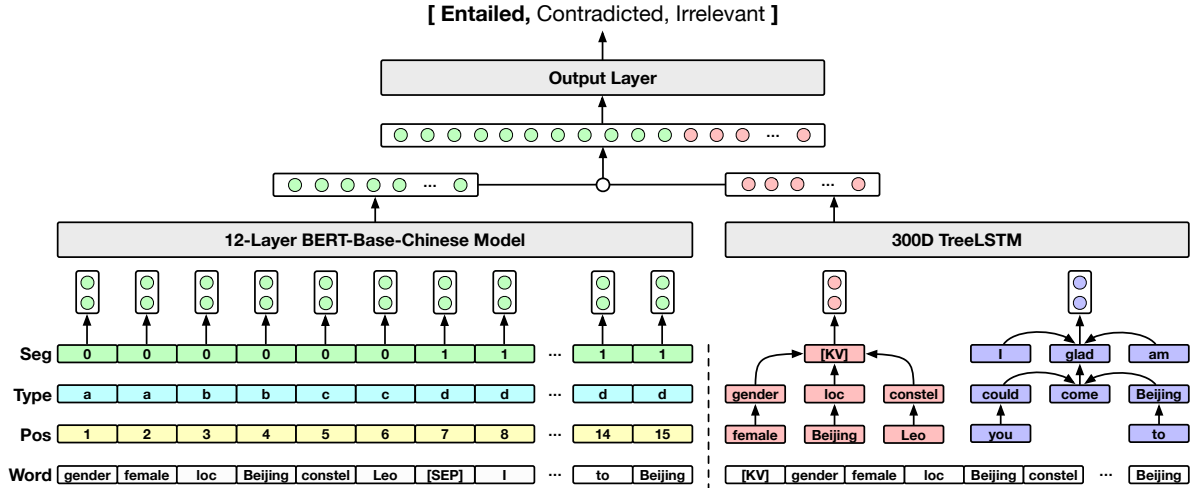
[ **Entailed,** Contradicted, Irrelevant ]

Output Layer

...

...

...

12-Layer BERT-Base-Chinese Model

300D TreeLSTM

| | | | | | | | | | | |
|---|---|---|---|---|---|---|---|---|---|---|
| Seg | 0 | 0 | 0 | 0 | 0 | 0 | 1 | 1 | ... | 1 | 1 |
| Type | a | a | b | b | c | c | d | d | ... | d | d |
| Pos | 1 | 2 | 3 | 4 | 5 | 6 | 7 | 8 | ... | 14 | 15 |
| Word | gender | female | loc | Beijing | constel | Leo | [SEP] | I | ... | to | Beijing |

[KV]

gender loc constel

female Beijing Leo

I glad am

could come Beijing

you to

[KV] gender female loc Beijing constel ... Beijing